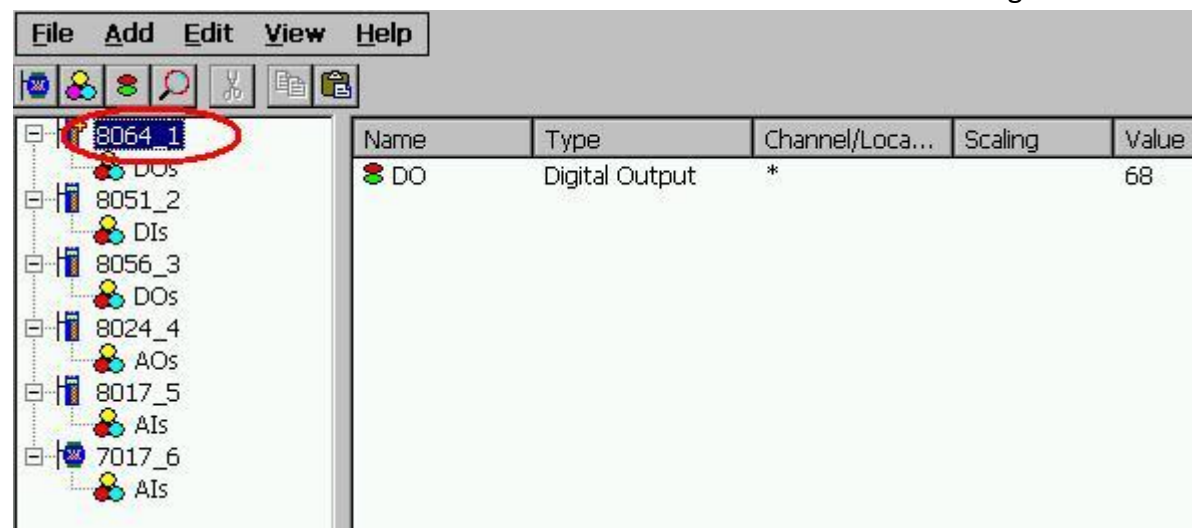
File Add Edit View Help

8064_1
DOs
8051_2
DIs
8056_3
DOs
8024_4
AOs
8017_5
AIs
7017_6
AIs

| Name | Type | Channel/Loca... | Scaling | Value |
|---|---|---|---|---|
| DO | Digital Output | * | | 68 |